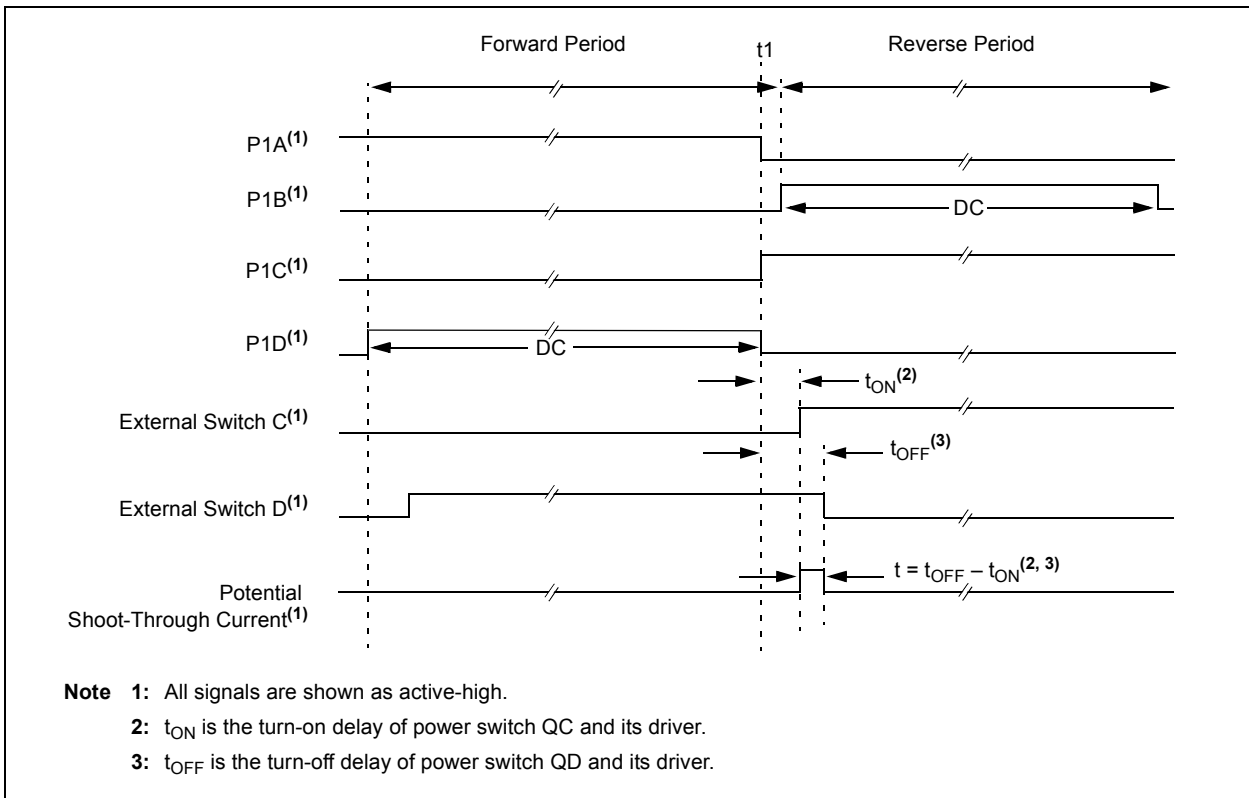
Forward Period

t1

Reverse Period

P1A$^{(1)}$

P1B$^{(1)}$

DC

P1C$^{(1)}$

P1D$^{(1)}$

DC

$t_{ON}^{(2)}$

External Switch C$^{(1)}$

$t_{OFF}^{(3)}$

External Switch D$^{(1)}$

Potential Shoot-Through Current$^{(1)}$

$t = t_{OFF} – t_{ON}^{(2, 3)}$

**Note 1:** All signals are shown as active-high.

**2:** $t_{ON}$ is the turn-on delay of power switch QC and its driver.

**3:** $t_{OFF}$ is the turn-off delay of power switch QD and its driver.